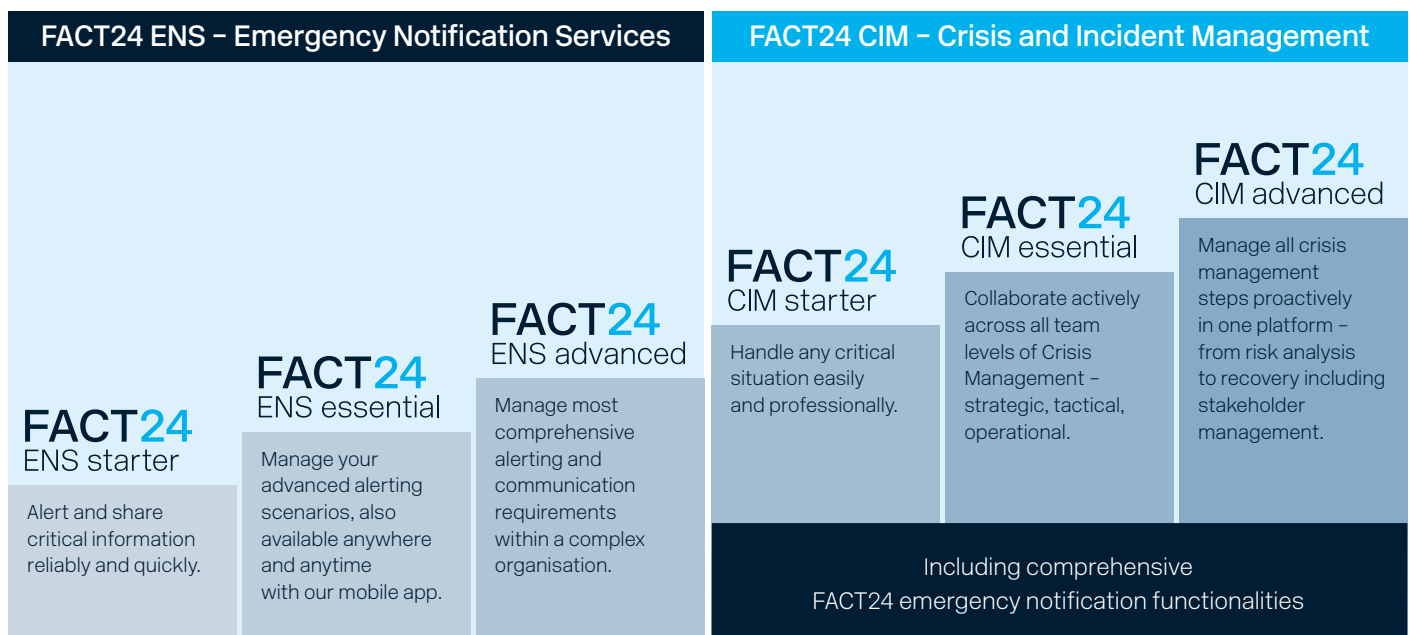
FACT24 ENS – Emergency Notification Services

FACT24
ENS starter

Alert and share critical information reliably and quickly.

FACT24
ENS essential

Manage your advanced alerting scenarios, also available anywhere and anytime with our mobile app.

FACT24
ENS advanced

Manage most comprehensive alerting and communication requirements within a complex organisation.

FACT24 CIM – Crisis and Incident Management

FACT24
CIM starter

Handle any critical situation easily and professionally.

FACT24
CIM essential

Collaborate actively across all team levels of Crisis Management – strategic, tactical, operational.

FACT24
CIM advanced

Manage all crisis management steps proactively in one platform – from risk analysis to recovery including stakeholder management.

Including comprehensive FACT24 emergency notification functionalities